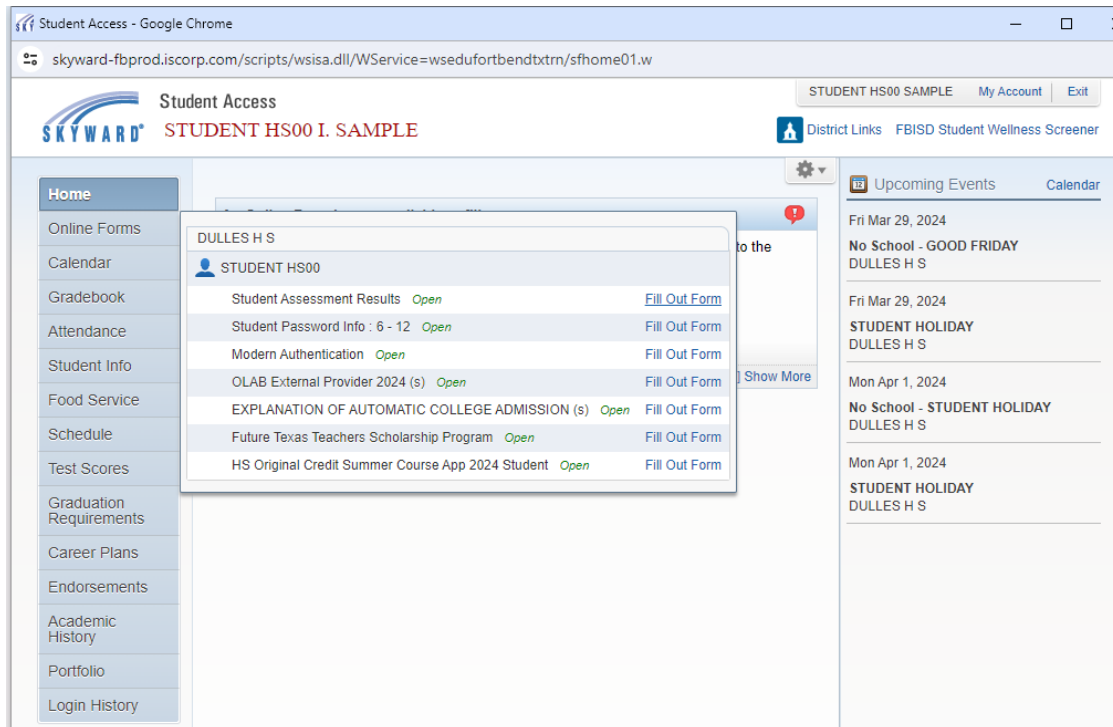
Student Access - Google Chrome

skyward-fbprod.iscorp.com/scripts/wsisa.dll/WService=wsedufortbendtxtrn/sfhome01.w

SKYWARD® Student Access
STUDENT HS00 I. SAMPLE

STUDENT HS00 SAMPLE | My Account | Exit

District Links FBISD Student Wellness Screener

Home
Online Forms
Calendar
Gradebook
Attendance
Student Info
Food Service
Schedule
Test Scores
Graduation Requirements
Career Plans
Endorsements
Academic History
Portfolio
Login History

to the

Show More

DULLES H S

STUDENT HS00

| | | |
|---|---|---|
| Student Assessment Results | Open | Fill Out Form |
| Student Password Info : 6 - 12 | Open | Fill Out Form |
| Modern Authentication | Open | Fill Out Form |
| OLAB External Provider 2024 (s) | Open | Fill Out Form |
| EXPLANATION OF AUTOMATIC COLLEGE ADMISSION (s) | Open | Fill Out Form |
| Future Texas Teachers Scholarship Program | Open | Fill Out Form |
| HS Original Credit Summer Course App 2024 Student | Open | Fill Out Form |

Upcoming Events Calendar

Fri Mar 29, 2024
No School - GOOD FRIDAY
DULLES H S

Fri Mar 29, 2024
STUDENT HOLIDAY
DULLES H S

Mon Apr 1, 2024
No School - STUDENT HOLIDAY
DULLES H S

Mon Apr 1, 2024
STUDENT HOLIDAY
DULLES H S